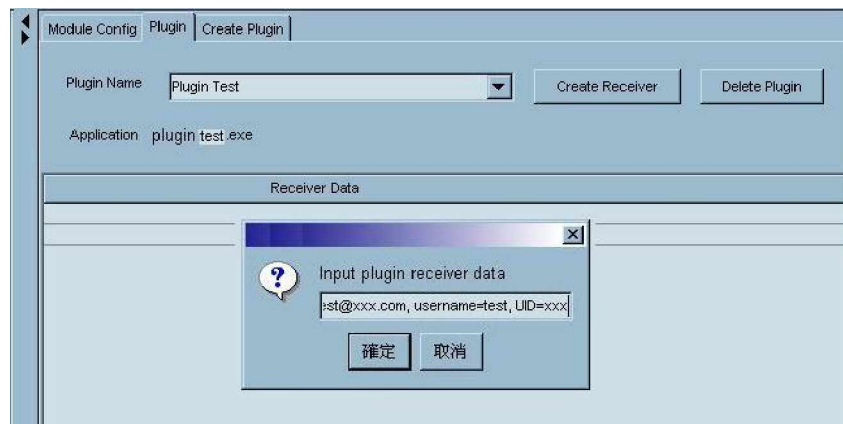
Module Config | Plugin | Create Plugin

Plugin Name Plugin Test

Create Receiver

Delete Plugin

Application plugin test.exe

Receiver Data

Input plugin receiver data

est@xxx.com, username=test, UID=xxx

確定 取消